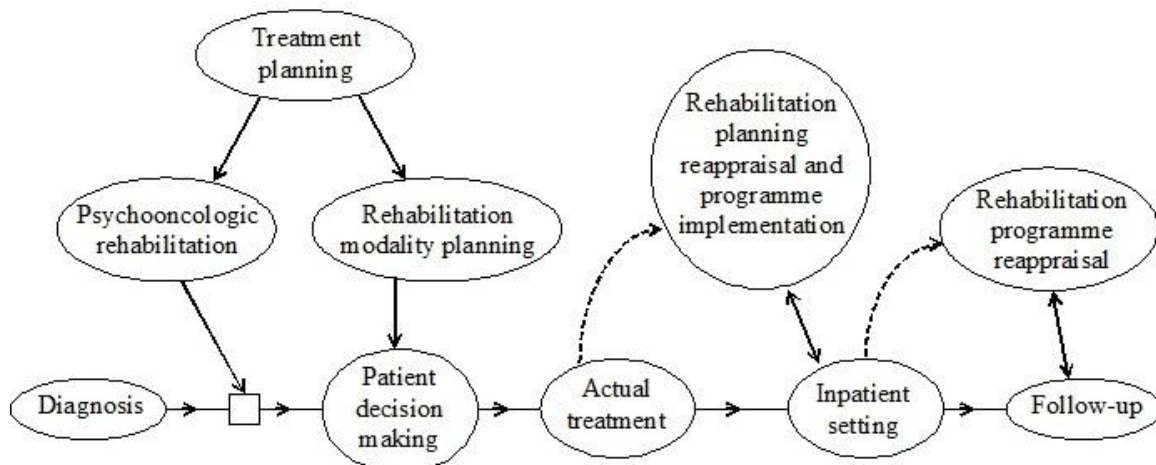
Treatment planning

Psychooncologic rehabilitation

Rehabilitation modality planning

Rehabilitation planning reappraisal and programme implementation

Rehabilitation programme reappraisal

Diagnosis

Patient decision making

Actual treatment

Inpatient setting

Follow-up